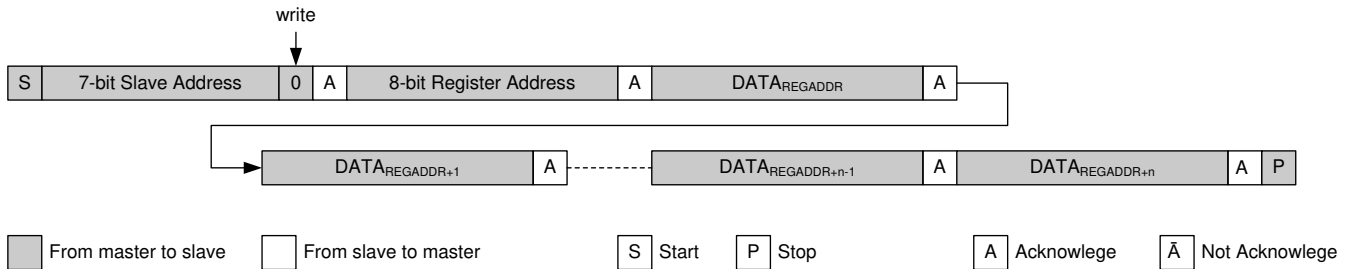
write

S | 7-bit Slave Address | 0 | A | 8-bit Register Address | A | $DATA_{REGADDR}$ | A

$DATA_{REGADDR+1}$ | A | $DATA_{REGADDR+n-1}$ | A | $DATA_{REGADDR+n}$ | A | P

From master to slave
From slave to master
S Start
P Stop
A Acknowlege
$\bar{A}$ Not Acknowlege